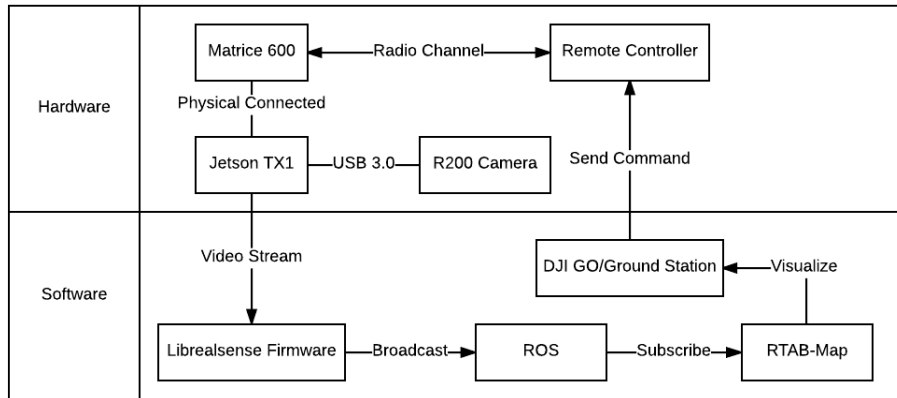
Hardware

Matrice 600

Radio Channel

Remote Controller

Physical Connected

Jetson TX1

USB 3.0

R200 Camera

Send Command

Software

Video Stream

DJI GO/Ground Station

Visualize

Librealsense Firmware

Broadcast

ROS

Subscribe

RTAB-Map